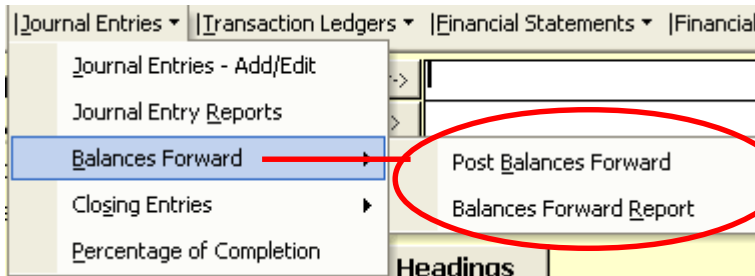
|Journal Entries ▾ |Transaction Ledgers ▾ |Financial Statements ▾ |Financial

Journal Entries - Add/Edit
Journal Entry Reports
Balances Forward
Closing Entries
Percentage of Completion

Post Balances Forward
Balances Forward Report

Headings